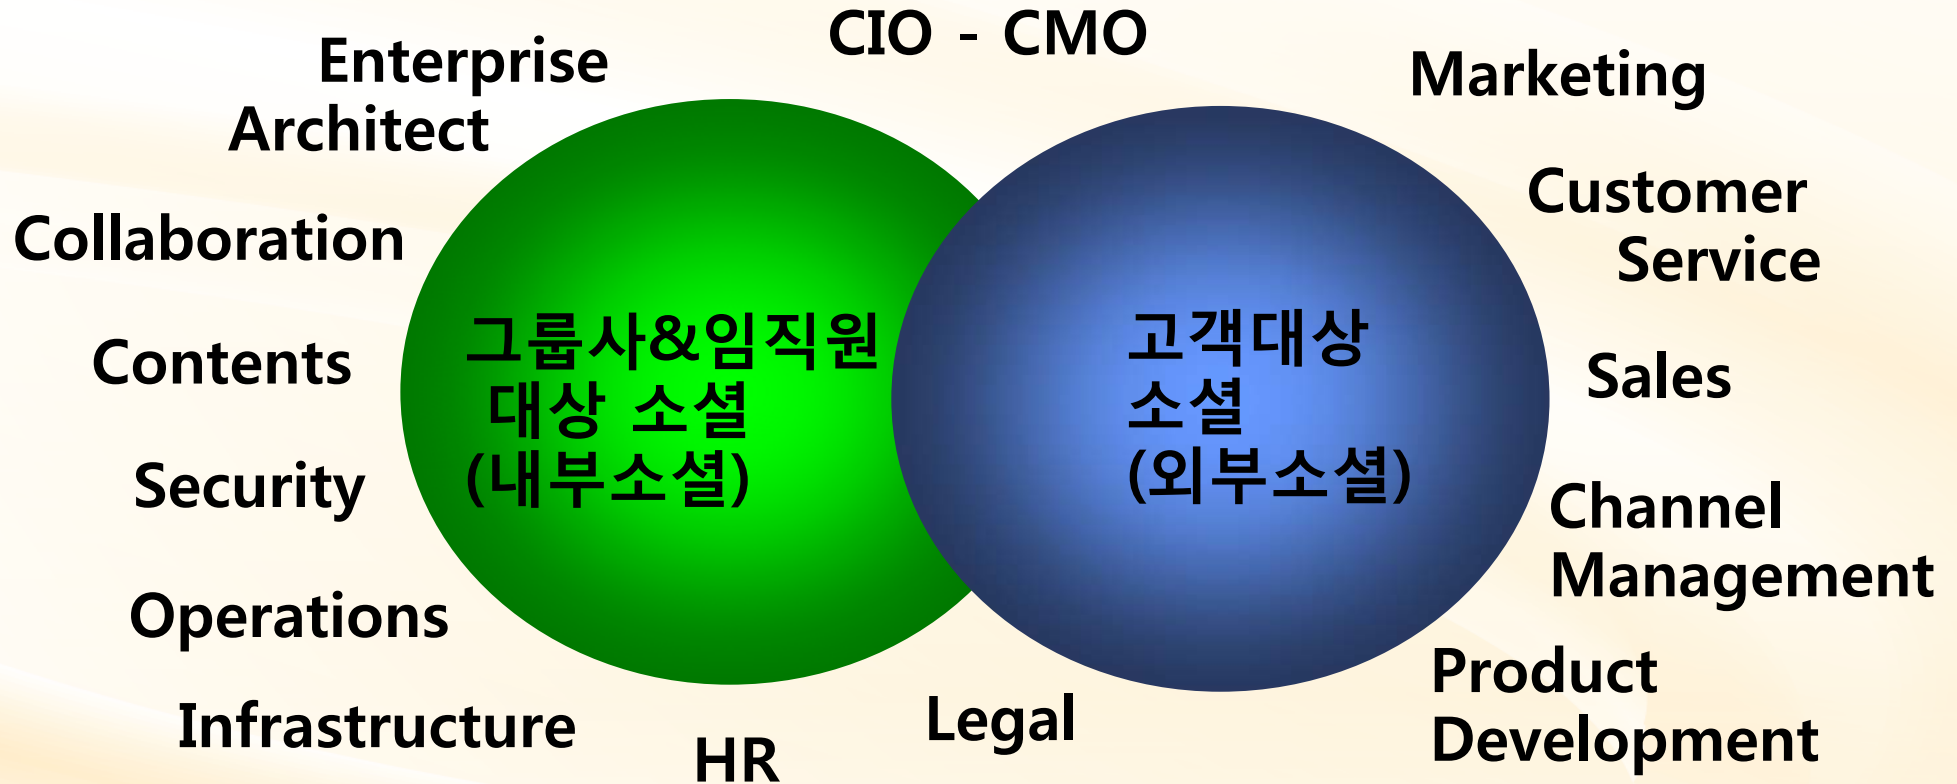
CIO - CMO

Enterprise Architect

Collaboration

Contents

Security

Operations

Infrastructure

HR

Legal

그룹사&임직원 대상 소셜 (내부소셜)

고객대상 소셜 (외부소셜)

Marketing

Customer Service

Sales

Channel Management

Product Development